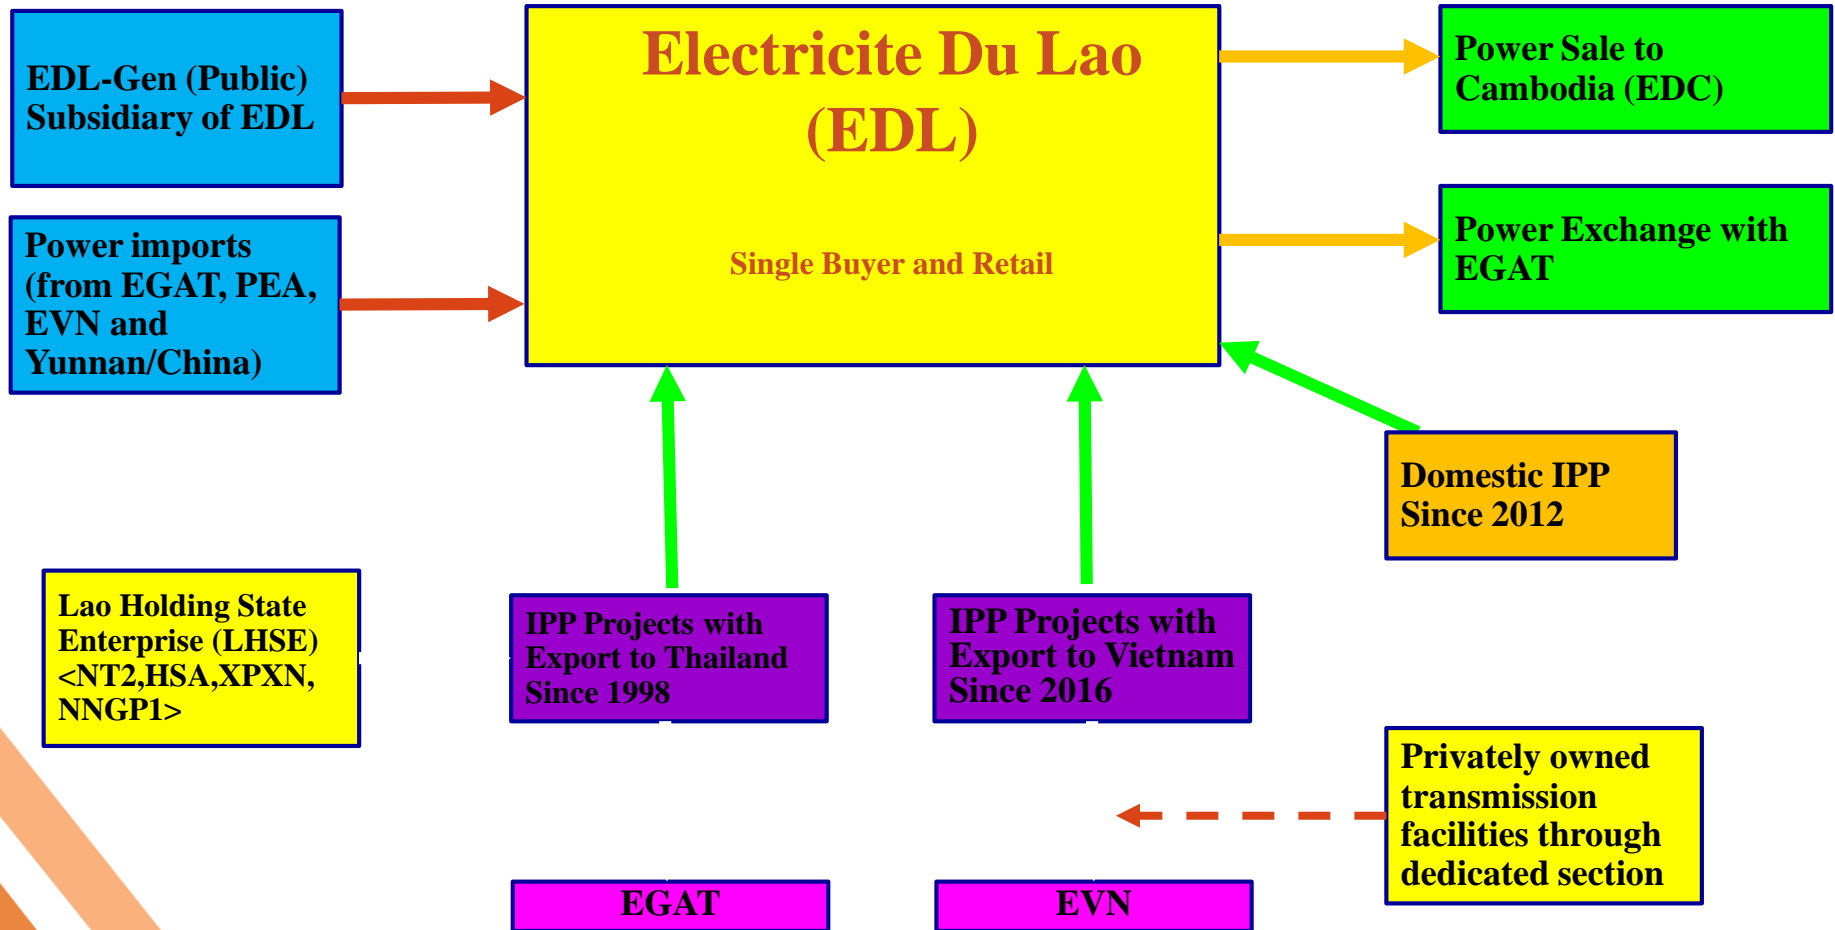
EDL-Gen (Public) Subsidiary of EDL

Electricite Du Lao (EDL)

Single Buyer and Retail

Power Sale to Cambodia (EDC)

Power imports (from EGAT, PEA, EVN and Yunnan/China)

Power Exchange with EGAT

Domestic IPP Since 2012

Lao Holding State Enterprise (LHSE) <NT2,HSA,XPXN, NNGP1>

IPP Projects with Export to Thailand Since 1998

IPP Projects with Export to Vietnam Since 2016

Privately owned transmission facilities through dedicated section

EGAT

EVN